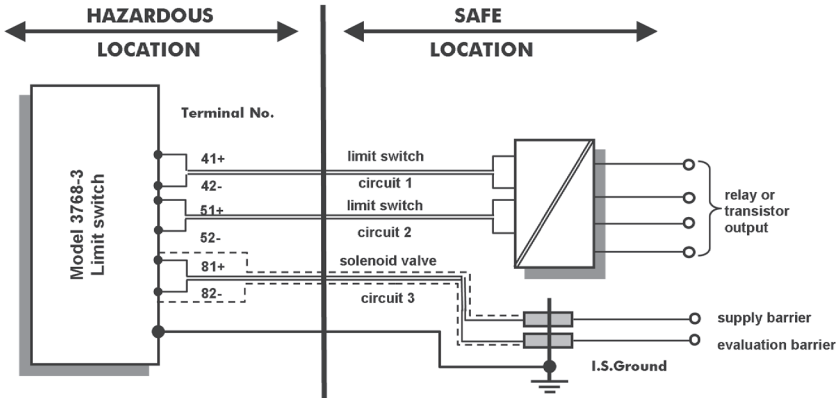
HAZARDOUS LOCATION

SAFE LOCATION

Terminal No.

Model 3768-3
Limit switch

41+
42-
51+
52-
81+
82-

limit switch
circuit 1
limit switch
circuit 2
solenoid valve
circuit 3

relay or transistor output

supply barrier
evaluation barrier

I.S.Ground